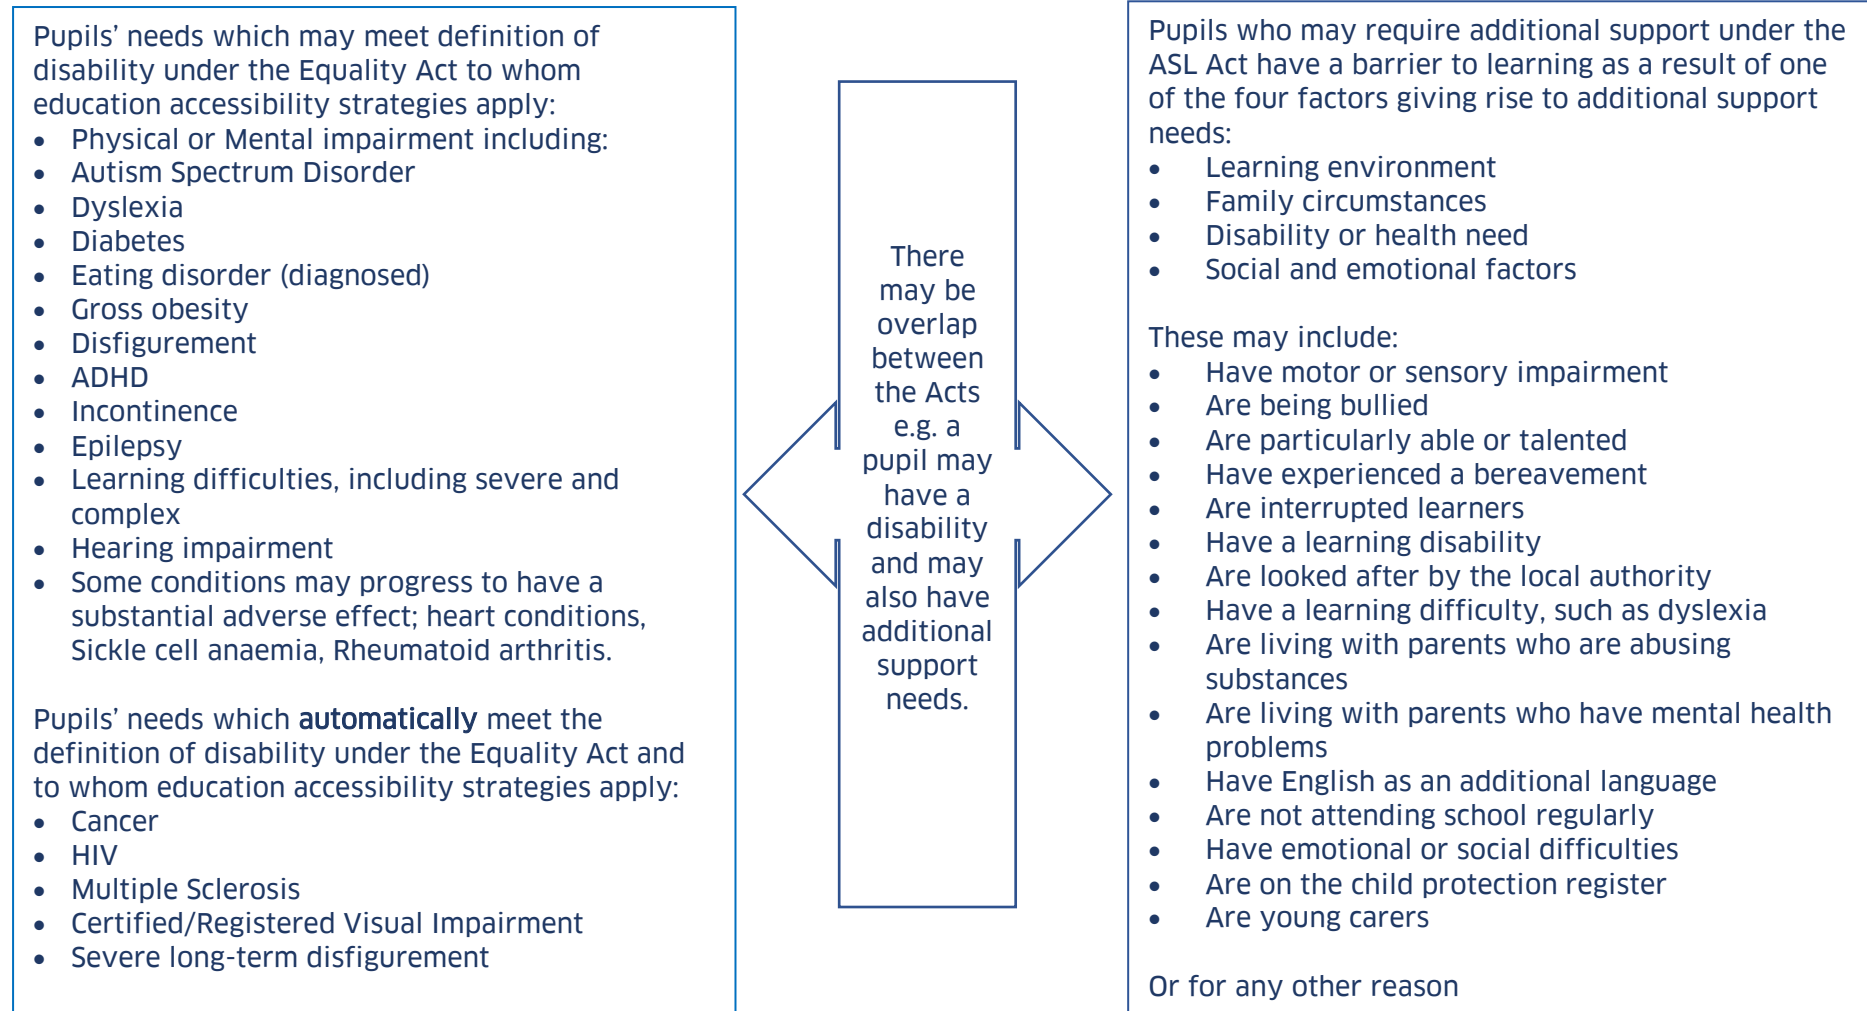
Pupils' needs which may meet definition of disability under the Equality Act to whom education accessibility strategies apply:

- Physical or Mental impairment including:
- Autism Spectrum Disorder
- Dyslexia
- Diabetes
- Eating disorder (diagnosed)
- Gross obesity
- Disfigurement
- ADHD
- Incontinence
- Epilepsy
- Learning difficulties, including severe and complex
- Hearing impairment
- Some conditions may progress to have a substantial adverse effect; heart conditions, Sickle cell anaemia, Rheumatoid arthritis.

Pupils' needs which **automatically** meet the definition of disability under the Equality Act and to whom education accessibility strategies apply:

- Cancer
- HIV
- Multiple Sclerosis
- Certified/Registered Visual Impairment
- Severe long-term disfigurement

There may be overlap between the Acts e.g. a pupil may have a disability and may also have additional support needs.

Pupils who may require additional support under the ASL Act have a barrier to learning as a result of one of the four factors giving rise to additional support needs:

- Learning environment
- Family circumstances
- Disability or health need
- Social and emotional factors

These may include:

- Have motor or sensory impairment
- Are being bullied
- Are particularly able or talented
- Have experienced a bereavement
- Are interrupted learners
- Have a learning disability
- Are looked after by the local authority
- Have a learning difficulty, such as dyslexia
- Are living with parents who are abusing substances
- Are living with parents who have mental health problems
- Have English as an additional language
- Are not attending school regularly
- Have emotional or social difficulties
- Are on the child protection register
- Are young carers

Or for any other reason